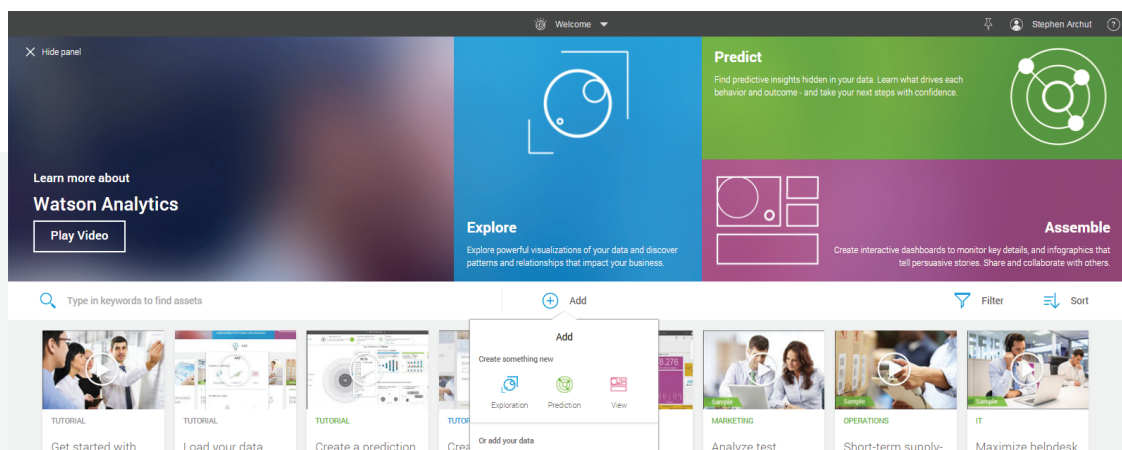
Welcome

Stephen Archut

?

Hide panel

Learn more about

Watson Analytics

Play Video

Explore

Explore powerful visualizations of your data and discover patterns and relationships that impact your business.

Predict

Find predictive insights hidden in your data. Learn what drives each behavior and outcome - and take your next steps with confidence.

Assemble

Create interactive dashboards to monitor key details, and infographics that tell persuasive stories. Share and collaborate with others.

Type in keywords to find assets

Add

Filter

Sort

Add

Create something new

Exploration

Prediction

View

Or add your data

TUTORIAL

Get started with

TUTORIAL

Load your data

TUTORIAL

Create a prediction

TUTO

Crea

276

Sample

MARKETING

Analyze test

Sample

OPERATIONS

Short-term supply-

Sample

IT

Maximize helpdesk